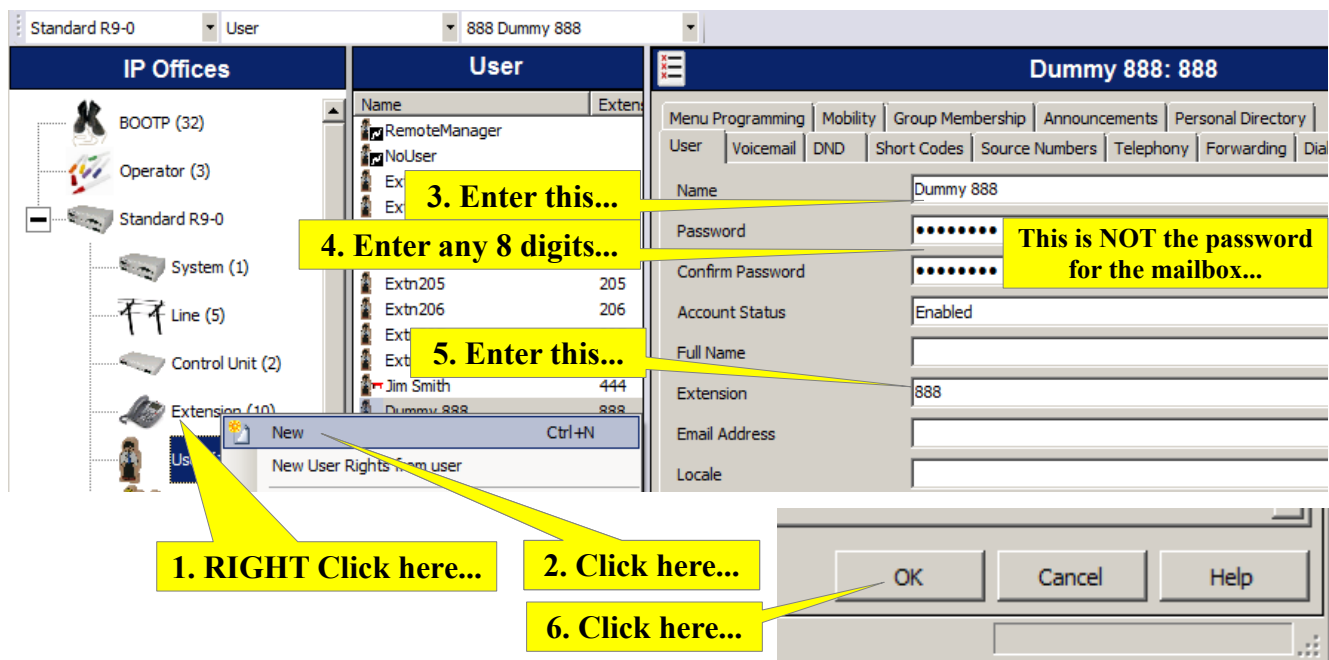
Standard R9-0 | User | 888 Dummy 888

IP Offices

BOOTP (32)
Operator (3)
Standard R9-0
System (1)
Line (5)
Control Unit (2)
Extension (10)
Us

User

| Name | Extens |
|---|---|
| RemoteManager | |
| NoUser | |
| Ext | |
| Ext | |
| Extn205 | 205 |
| Extn206 | 206 |
| Ext | |
| Ext | |
| Jim Smith | 444 |
| Dummy 888 | 888 |

New Ctrl+N
New User Rights from user

Dummy 888: 888

Menu Programming | Mobility | Group Membership | Announcements | Personal Directory
User | Voicemail | DND | Short Codes | Source Numbers | Telephony | Forwarding | Dia

Name: Dummy 888
Password: ••••••••
Confirm Password: ••••••••
Account Status: Enabled
Full Name
Extension: 888
Email Address
Locale

3. Enter this...
4. Enter any 8 digits...
This is NOT the password for the mailbox...
5. Enter this...
1. RIGHT Click here...
2. Click here...
6. Click here...

OK | Cancel | Help